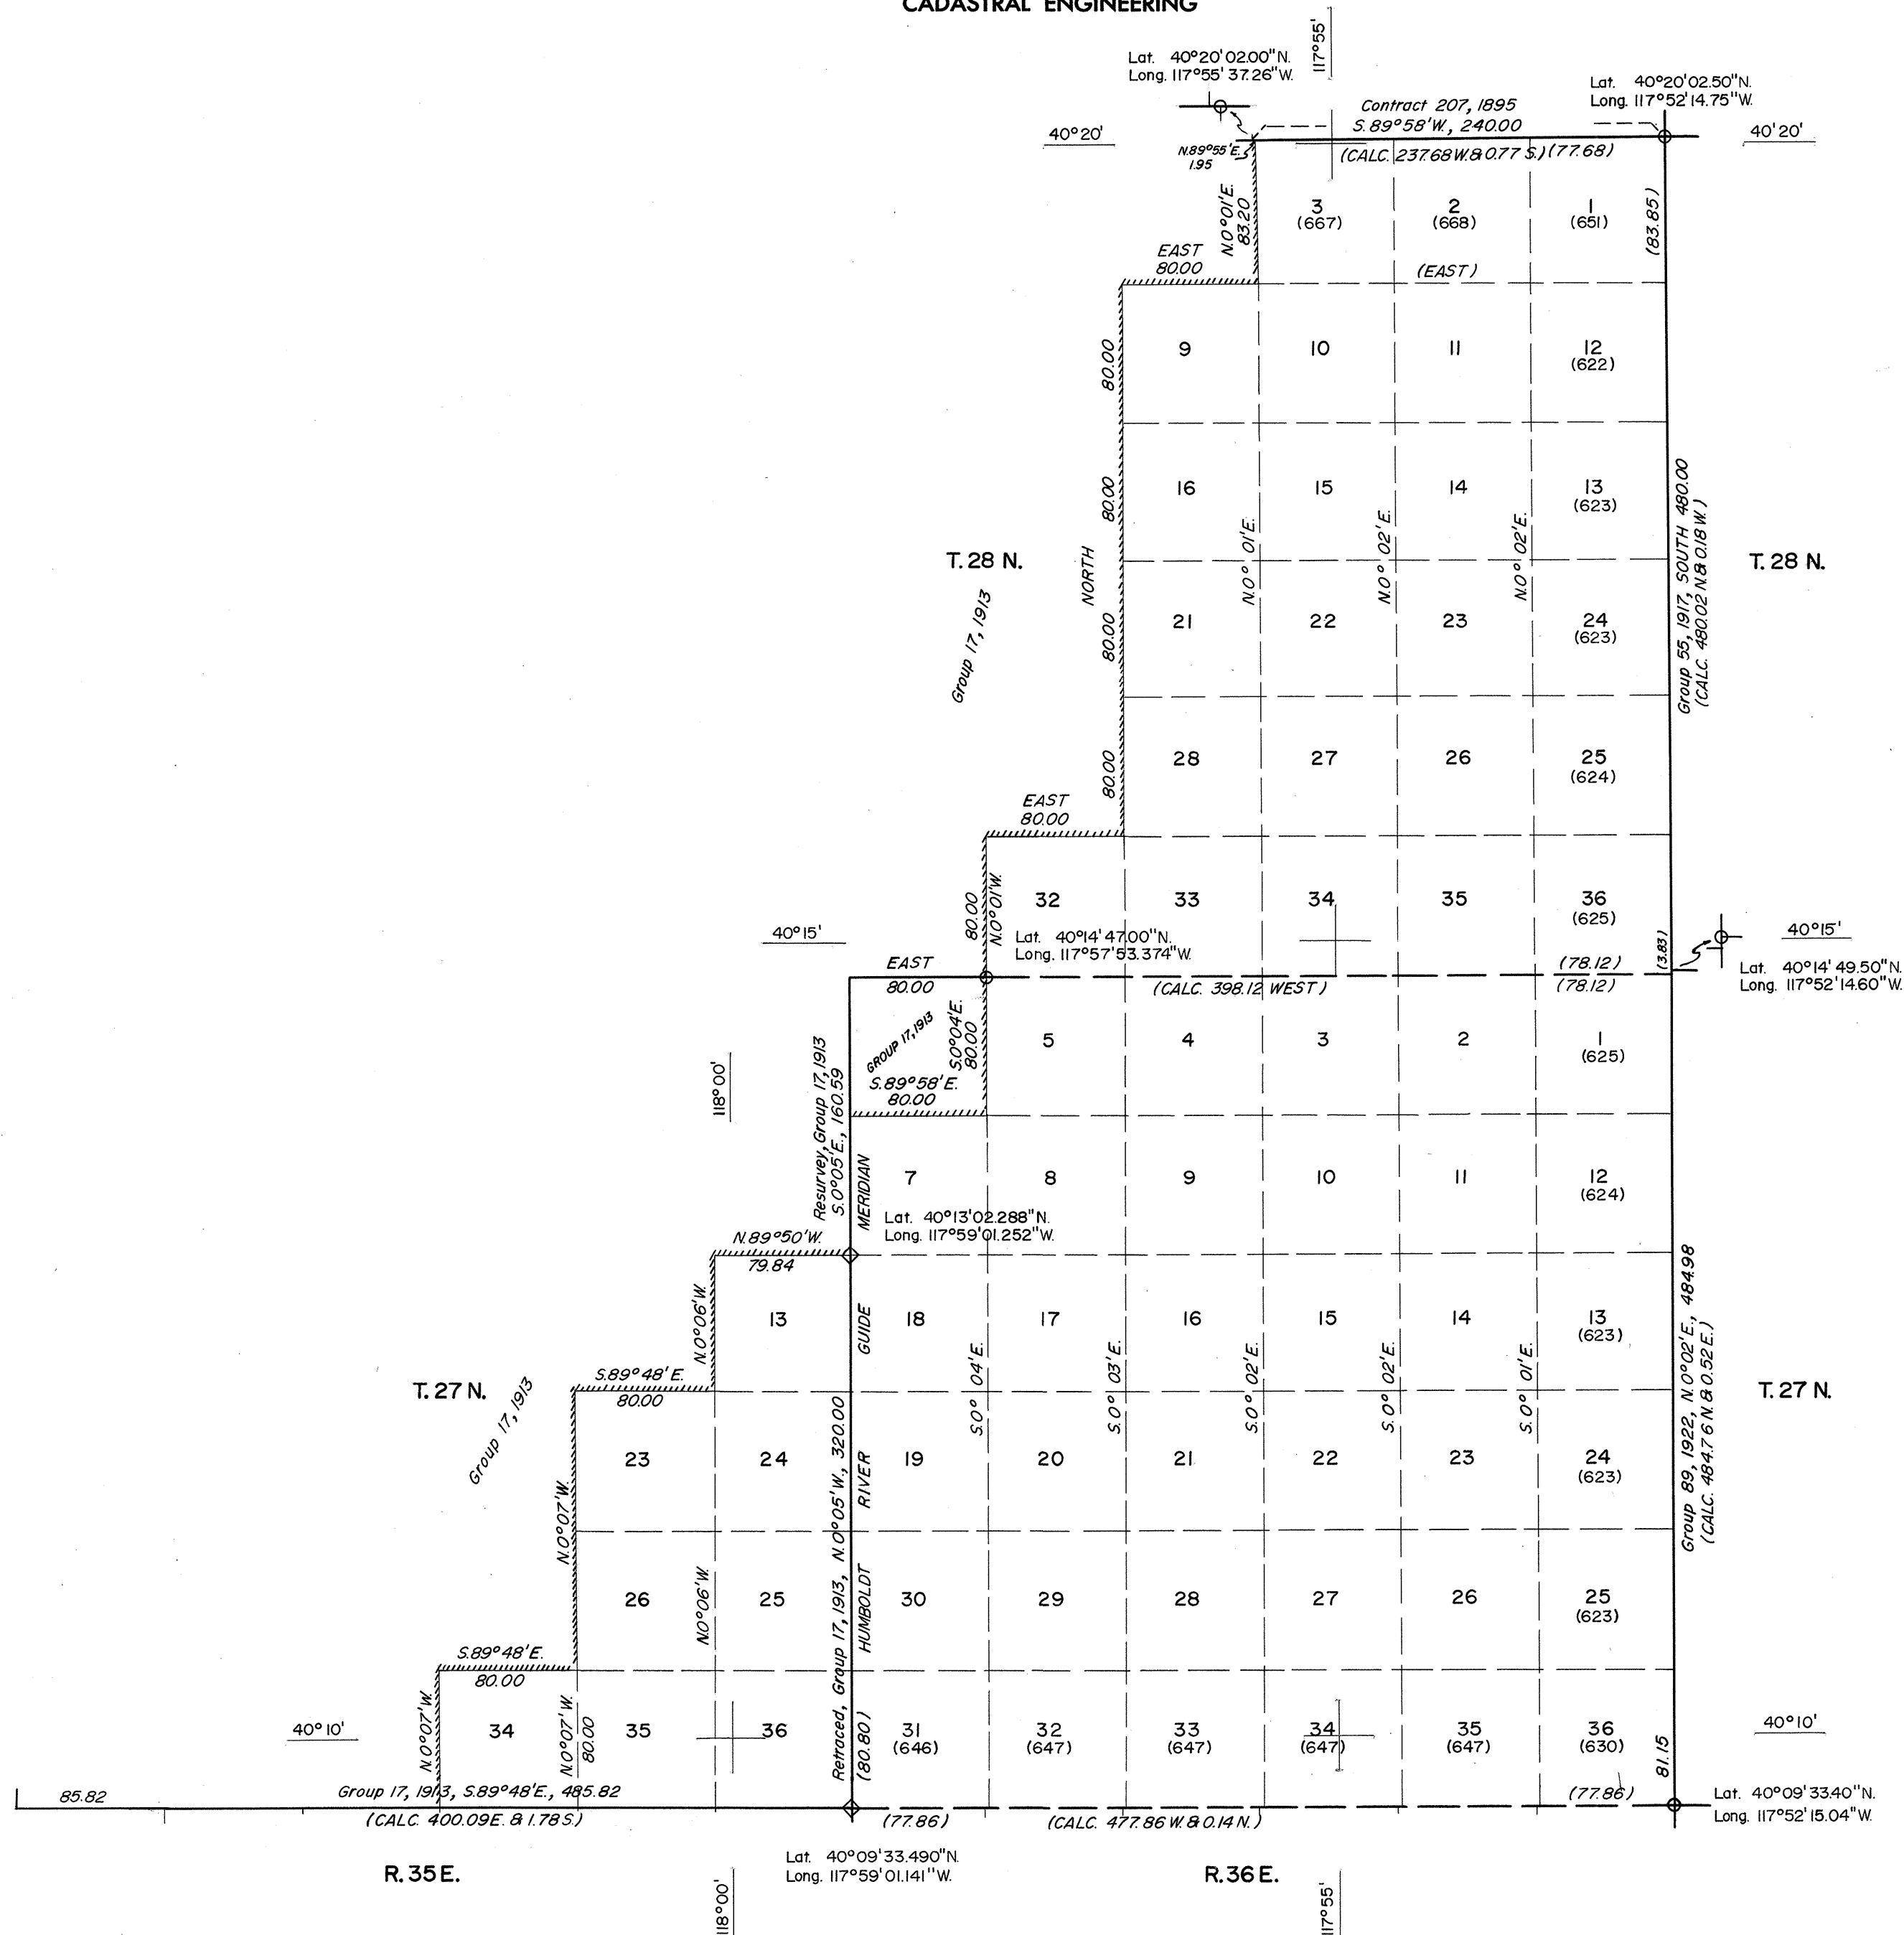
CADASTRAL ENGINEERING

117°55'

Lat. 40°20'02.00"N.
Long. 117°55'37.26"W.

Lat. 40°20'02.50"N.
Long. 117°52'14.75"W.

Contract 207, 1895
S.89°58'W., 240.00

40°20'

40'20'

N.89°55'E.
1.95

(CALC. 237.68 W. & 0.77 S.) (77.68)

N.0°01'E.
83.20

3
(667)

2
(668)

1
(651)

(83.85)

EAST
80.00

(EAST)

80.00

9

10

11

12
(622)

80.00

16

15

14

13
(623)

T. 28 N.

T. 28 N.

Group 17, 1913

NORTH

N.0° 01'E.

N.0° 02'E.

N.0° 02'E.

Group 55, 1917, SOUTH 480.00
(CALC. 480.02 N. & 0.18 W.)

80.00

21

22

23

24
(623)

80.00

28

27

26

25
(624)

EAST
80.00

80.00

N.0°01'W.

32

33

34

35

36
(625)

40°15'

40°15'

(3.83)

Lat. 40°14'47.00"N.
Long. 117°57'53.374"W.

Lat. 40°14'49.50"N.
Long. 117°52'14.60"W.

EAST
80.00

(CALC. 398.12 WEST)

(78.12)

(78.12)

GROUP 17, 1913

S.0°04'E.
80.00

5

4

3

2

1
(625)

118°00'

Resurvey, Group 17, 1913
S.0°05'E., 160.59

S.89°58'E.
80.00

MERIDIAN

7

8

9

10

11

12
(624)

Lat. 40°13'02.288"N.
Long. 117°59'01.252"W.

N.89°50'W.
79.84

N.0°06'W.

13

GUIDE

18

17

16

15

14

13
(623)

S.0° 04'E.

S.0° 03'E.

S.0° 02'E.

S.0° 02'E.

S.0° 01'E.

T. 27 N.

T. 27 N.

Group 17, 1913

S.89°48'E.
80.00

N.0°07'W.

23

24

RIVER

19

20

21

22

23

24
(623)

Group 89, 1922, N.0°02'E., 484.98
(CALC. 484.76 N. & 0.52 E.)

N.0°06'W.

26

25

Retraced, Group 17, 1913, N.0°05'W., 320.00

HUMBOLDT

30

29

28

27

26

25
(623)

S.89°48'E.
80.00

40°10'

40°10'

N.0°07'W.

34

N.0°07'W.
80.00

35

36

(80.80)

31
(646)

32
(647)

33
(647)

34
(647)

35
(647)

36
(630)

81.15

85.82

Group 17, 1913, S.89°48'E., 485.82

(CALC. 400.09E. & 1.78 S.)

(77.86)

(CALC. 477.86 W. & 0.14 N.)

(77.86)

Lat. 40°09'33.40"N.
Long. 117°52'15.04"W.

Lat. 40°09'33.490"N.
Long. 117°59'01.141"W.

R. 35 E.

R. 36 E.

118°00'

117°55'